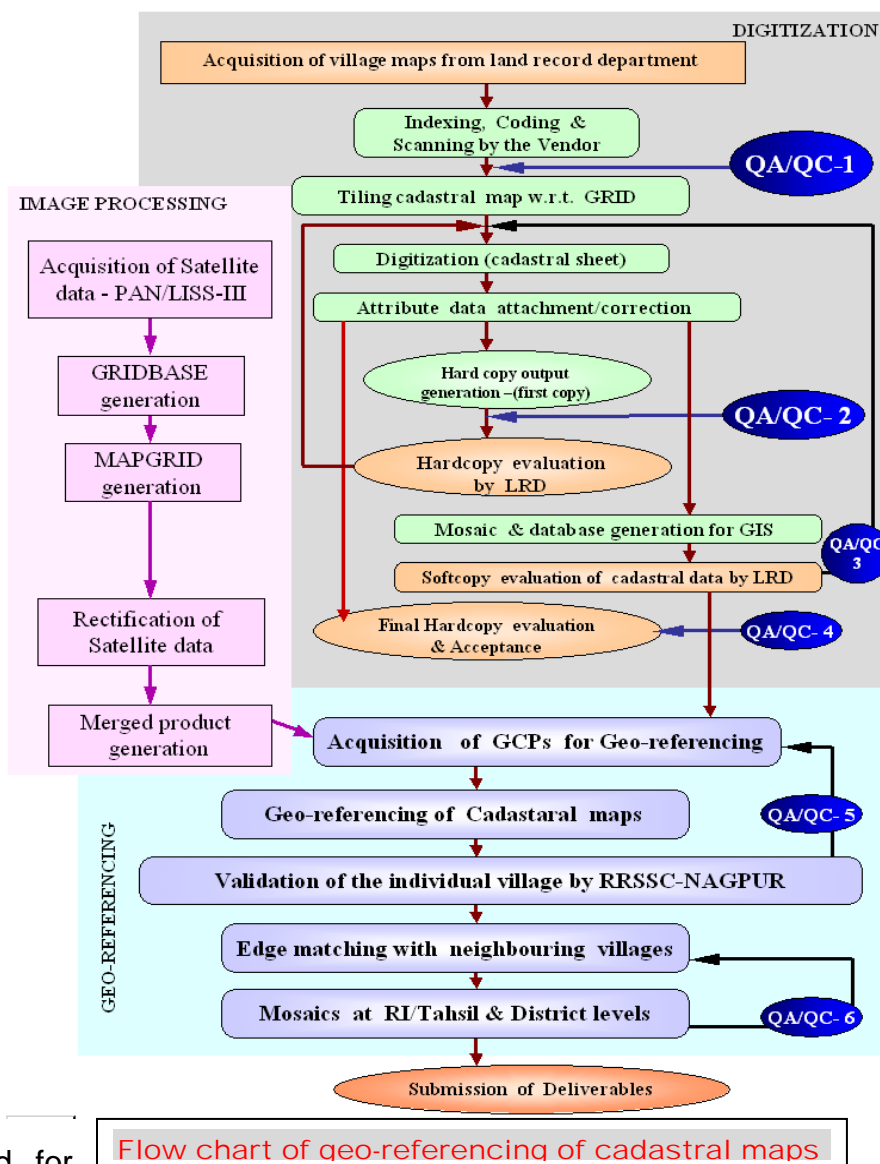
DIGITIZATION

Acquisition of village maps from land record department

Indexing, Coding & Scanning by the Vendor

QA/QC-1

Tiling cadastral map w.r.t. GRID

IMAGE PROCESSING

Acquisition of Satellite data - PAN/LISS-III

GRIDBASE generation

MAPGRID generation

Rectification of Satellite data

Merged product generation

Digitization (cadastral sheet)

Attribute data attachment/correction

Hard copy output generation –(first copy)

QA/QC- 2

Hardcopy evaluation by LRD

Mosaic & database generation for GIS

QA/QC 3

Softcopy evaluation of cadastral data by LRD

Final Hardcopy evaluation & Acceptance

QA/QC- 4

GEO-REFERENCING

Acquisition of GCPs for Geo-referencing

Geo-referencing of Cadastaral maps

QA/QC- 5

Validation of the individual village by RRSSC-NAGPUR

Edge matching with neighbouring villages

Mosaics at RI/Tahsil & District levels

QA/QC- 6

Submission of Deliverables

d for

Flow chart of geo-referencing of cadastral maps